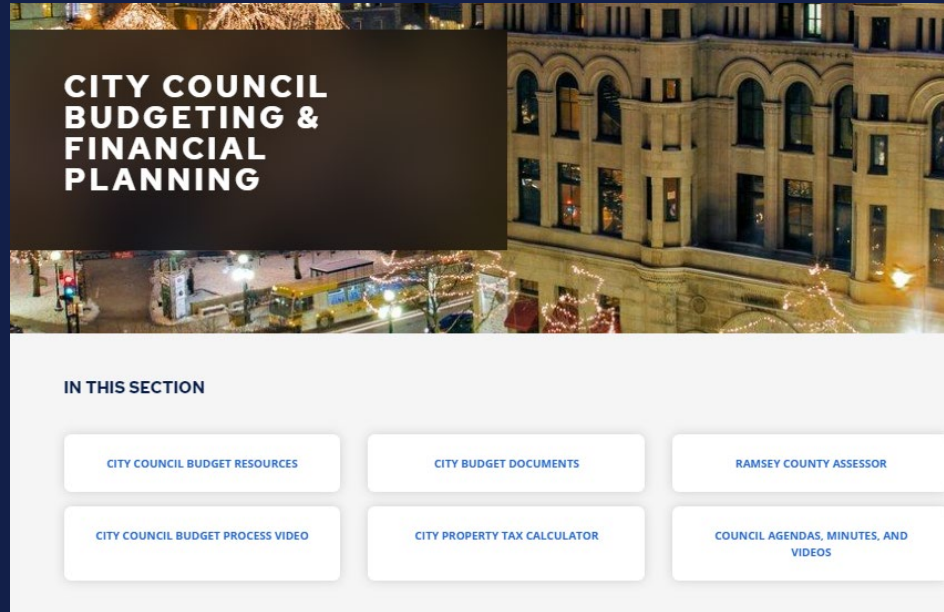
CITY COUNCIL BUDGETING & FINANCIAL PLANNING

IN THIS SECTION

CITY COUNCIL BUDGET RESOURCES

CITY BUDGET DOCUMENTS

RAMSEY COUNTY ASSESSOR

CITY COUNCIL BUDGET PROCESS VIDEO

CITY PROPERTY TAX CALCULATOR

COUNCIL AGENDAS, MINUTES, AND VIDEOS